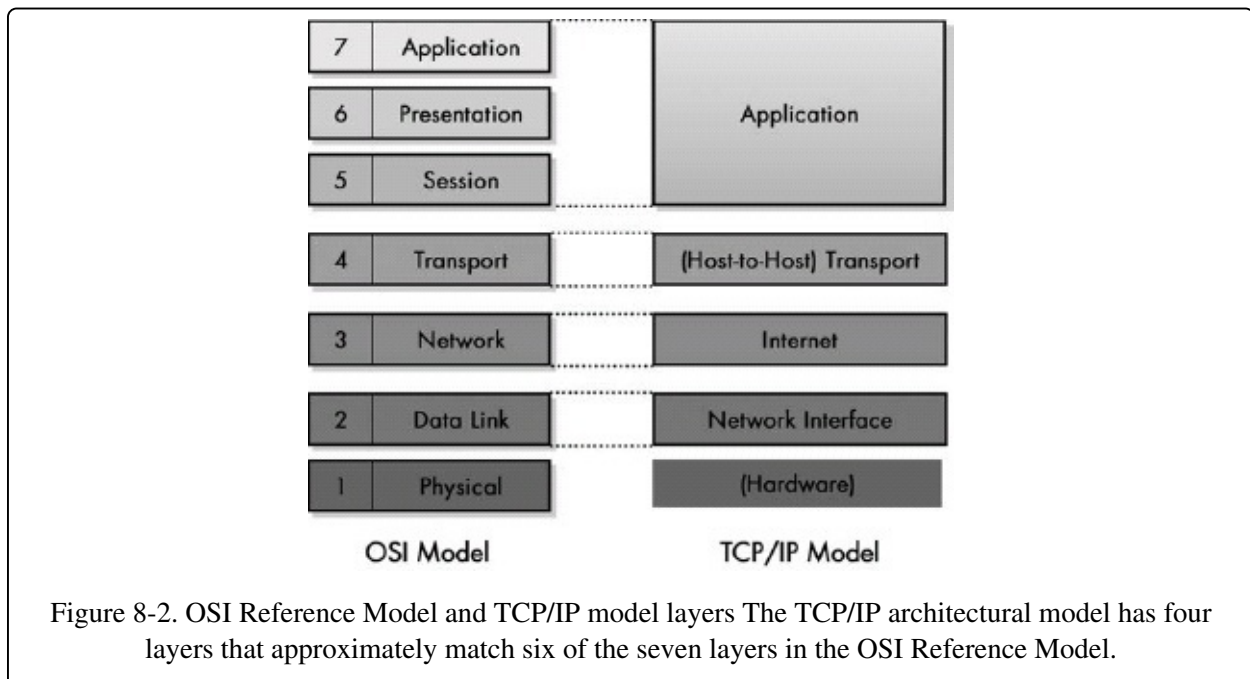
7 Application
6 Presentation
5 Session
4 Transport
3 Network
2 Data Link
1 Physical

Application
(Host-to-Host) Transport
Internet
Network Interface
(Hardware)

OSI Model

TCP/IP Model

Figure 8-2. OSI Reference Model and TCP/IP model layers The TCP/IP architectural model has four layers that approximately match six of the seven layers in the OSI Reference Model.